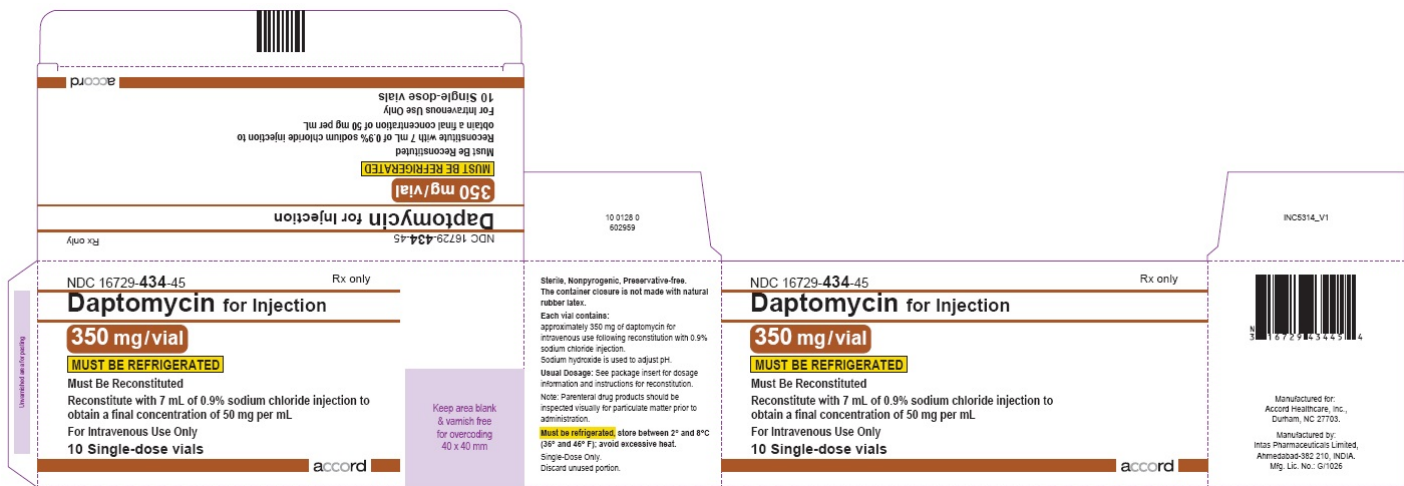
accord

10 Single-dose vials
For Intravenous Use Only
obtain a final concentration of 50 mg per mL
Reconstitute with 7 mL of 0.9% sodium chloride injection to
Must Be Reconstituted
MUST BE REFRIGERATED
350 mg/vial
Daptomycin for Injection
NDC 16729-434-45
Rx only

Unvarnished area for pasting

NDC 16729-434-45
Rx only
Daptomycin for Injection
350 mg/vial
MUST BE REFRIGERATED
Must Be Reconstituted
Reconstitute with 7 mL of 0.9% sodium chloride injection to obtain a final concentration of 50 mg per mL
For Intravenous Use Only
10 Single-dose vials
accord

Keep area blank & varnish free for overcoding 40 x 40 mm

10 0128 0
602959

Sterile, Nonpyrogenic, Preservative-free.
The container closure is not made with natural rubber latex.
Each vial contains:
approximately 350 mg of daptomycin for intravenous use following reconstitution with 0.9% sodium chloride injection.
Sodium hydroxide is used to adjust pH.
Usual Dosage: See package insert for dosage information and instructions for reconstitution.
Note: Parenteral drug products should be inspected visually for particulate matter prior to administration.
Must be refrigerated, store between 2° and 8°C (36° and 46° F); avoid excessive heat.
Single-Dose Only.
Discard unused portion.

NDC 16729-434-45
Rx only
Daptomycin for Injection
350 mg/vial
MUST BE REFRIGERATED
Must Be Reconstituted
Reconstitute with 7 mL of 0.9% sodium chloride injection to obtain a final concentration of 50 mg per mL
For Intravenous Use Only
10 Single-dose vials
accord

INC5314_V1

N 3 16729 43445 4

Manufactured for:
Accord Healthcare, Inc.,
Durham, NC 27703.
Manufactured by:
Intas Pharmaceuticals Limited,
Ahmedabad-382 210, INDIA.
Mfg. Lic. No.: G/1026